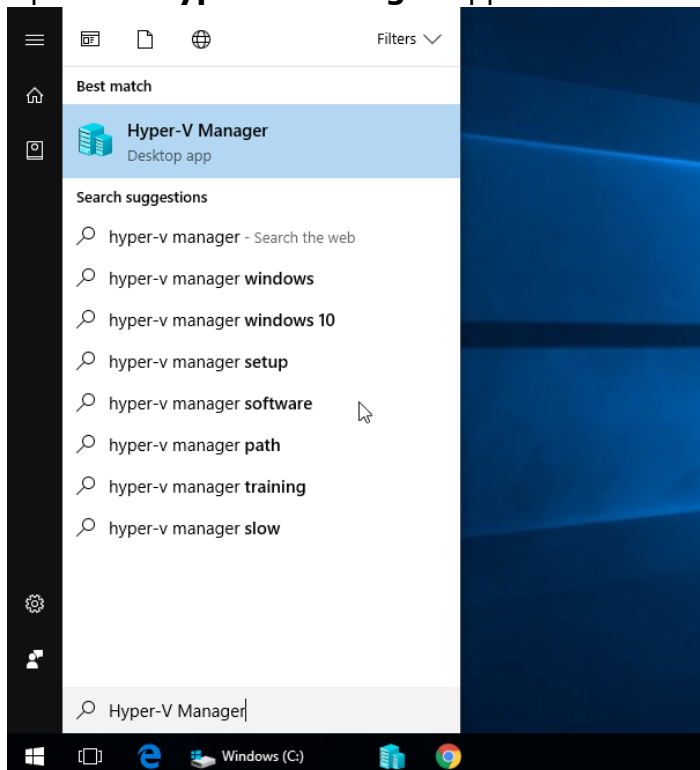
Filters

Best match

Hyper-V Manager
Desktop app

Search suggestions

hyper-v manager - Search the web

hyper-v manager windows

hyper-v manager windows 10

hyper-v manager setup

hyper-v manager software

hyper-v manager path

hyper-v manager training

hyper-v manager slow

Hyper-V Manager

Windows (C:)